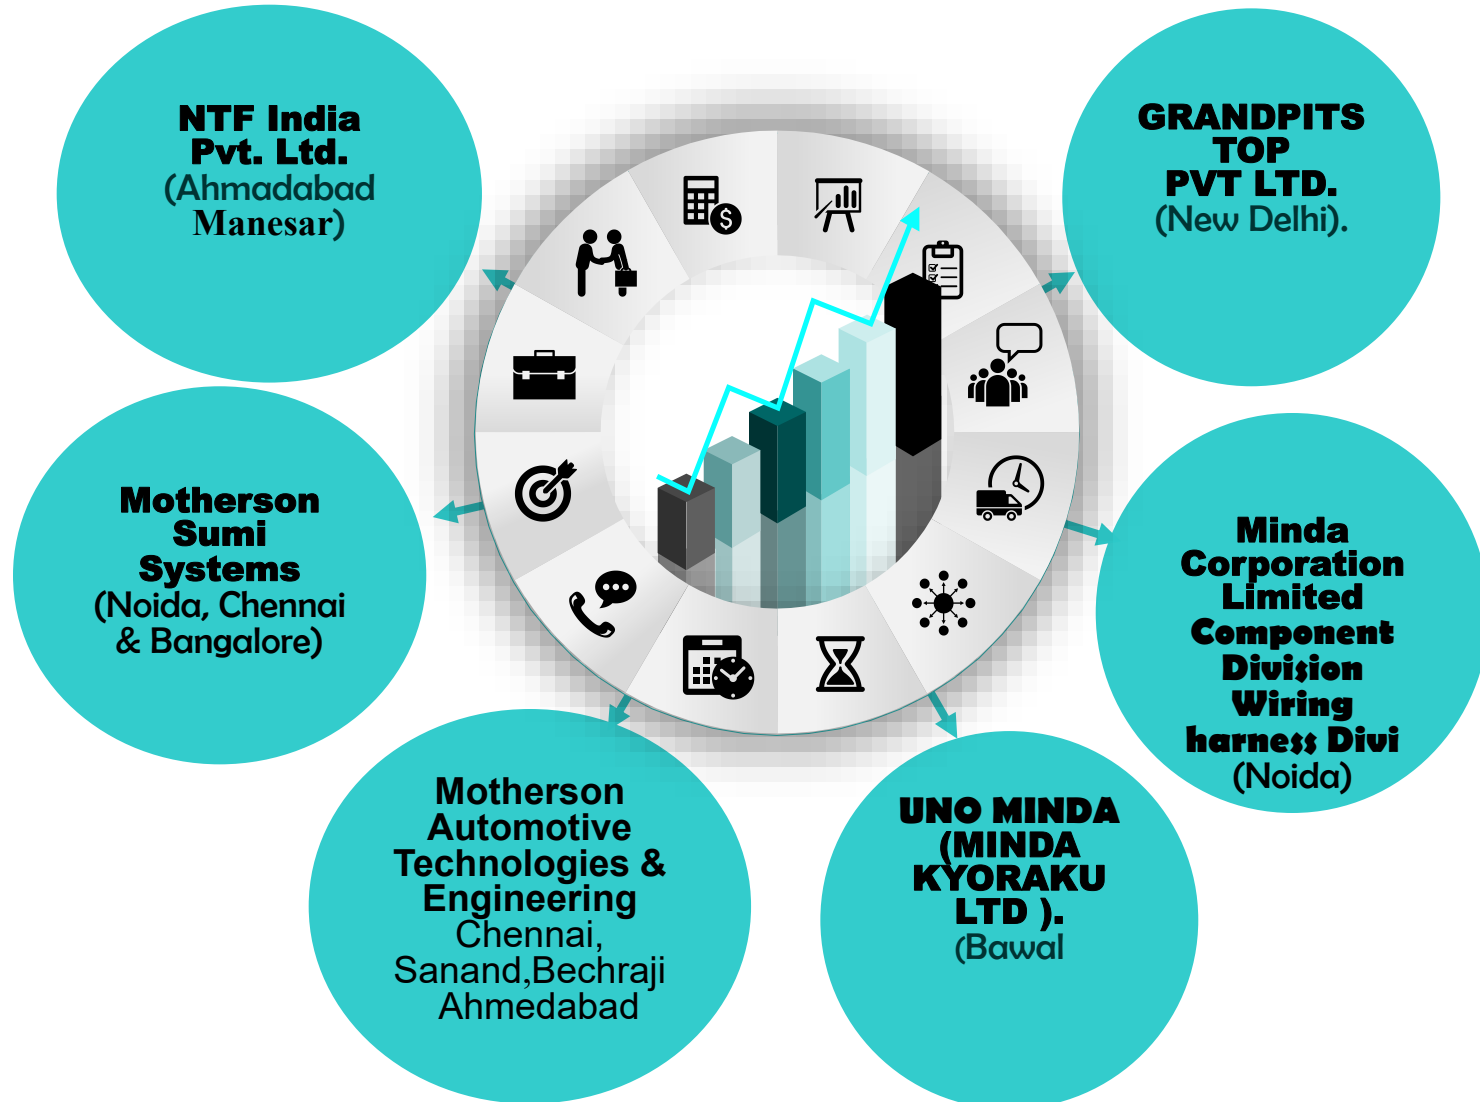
NTF India Pvt. Ltd. (Ahmadabad Manesar)

GRANDPITS TOP PVT LTD. (New Delhi).

Motherson Sumi Systems (Noida, Chennai & Bangalore)

Minda Corporation Limited Component Division Wiring harness Divi (Noida)

Motherson Automotive Technologies & Engineering Chennai, Sanand,Bechraji Ahmedabad

UNO MINDA (MINDA KYORAKU LTD ). (Bawal